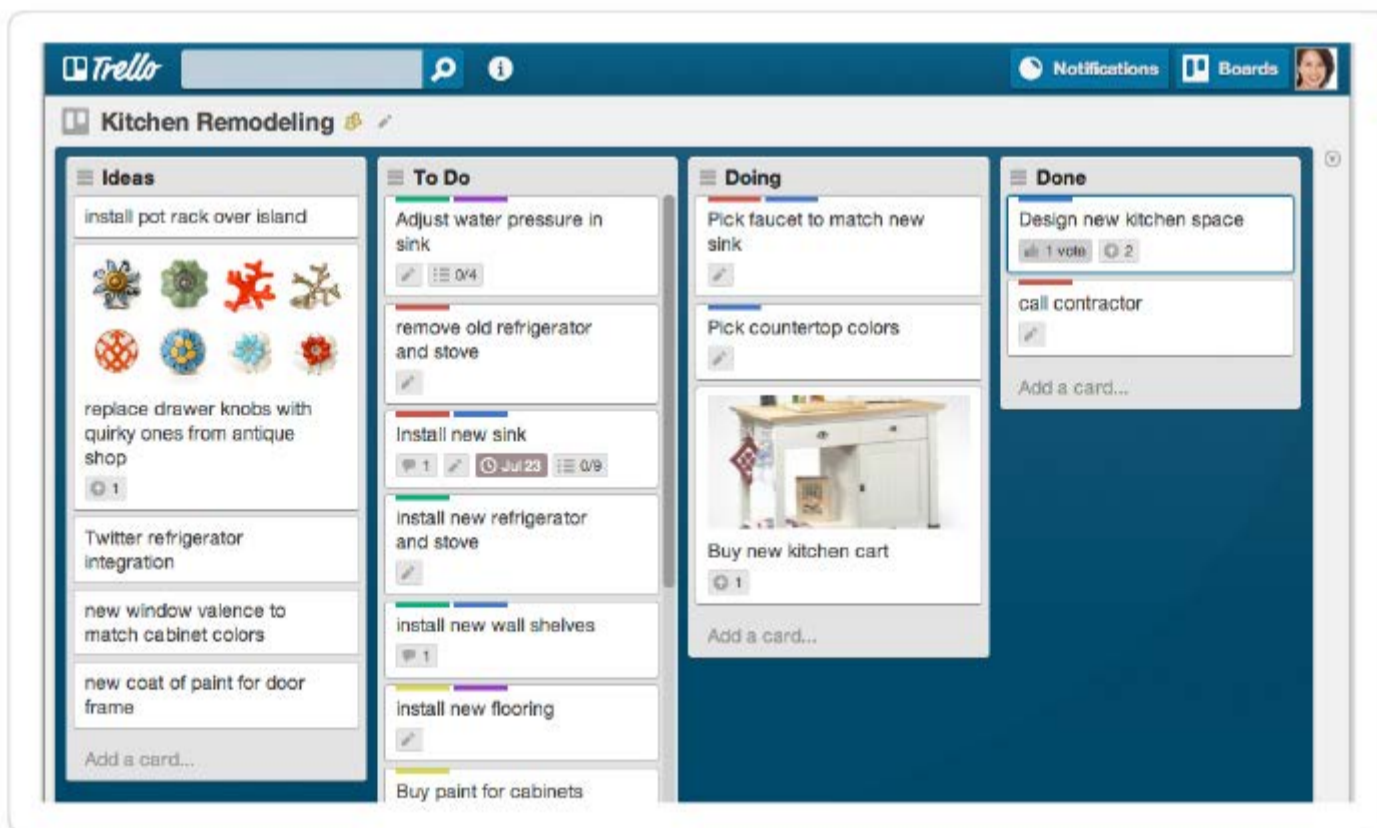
Trello

Notifications

Boards

Kitchen Remodeling

Ideas

install pot rack over island

replace drawer knobs with quirky ones from antique shop

1

Twitter refrigerator integration

new window valence to match cabinet colors

new coat of paint for door frame

Add a card...

To Do

Adjust water pressure in sink

0/4

remove old refrigerator and stove

Install new sink

1

Jul 23

0/9

install new refrigerator and stove

install new wall shelves

1

install new flooring

Buy paint for cabinets

Doing

Pick faucet to match new sink

Pick countertop colors

Buy new kitchen cart

1

Add a card...

Done

Design new kitchen space

1 vote

2

call contractor

Add a card...